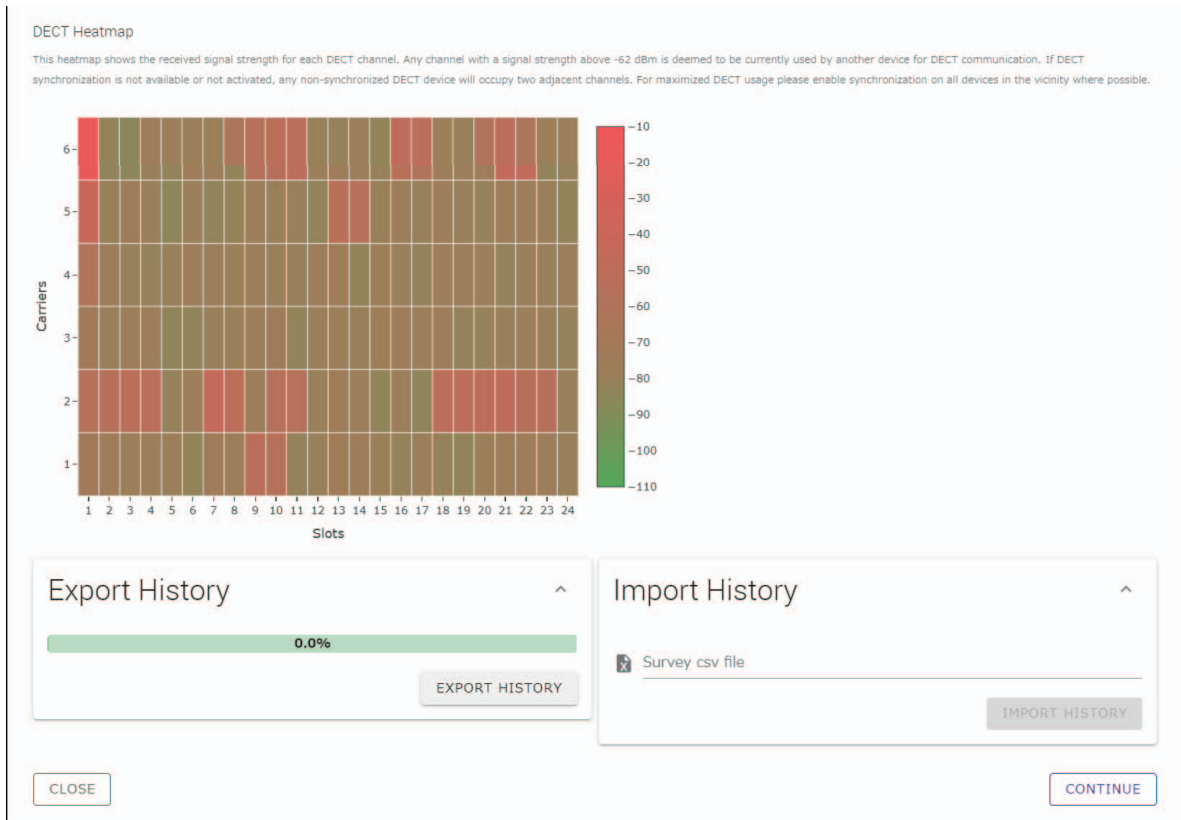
DECT Heatmap

This heatmap shows the received signal strength for each DECT channel. Any channel with a signal strength above -62 dBm is deemed to be currently used by another device for DECT communication. If DECT synchronization is not available or not activated, any non-synchronized DECT device will occupy two adjacent channels. For maximized DECT usage please enable synchronization on all devices in the vicinity where possible.

Carriers
6
5
4
3
2
1

1 2 3 4 5 6 7 8 9 10 11 12 13 14 15 16 17 18 19 20 21 22 23 24
Slots

−10
−20
−30
−40
−50
−60
−70
−80
−90
−100
−110

Export History

0.0%

EXPORT HISTORY

Import History

Survey csv file

IMPORT HISTORY

CLOSE

CONTINUE